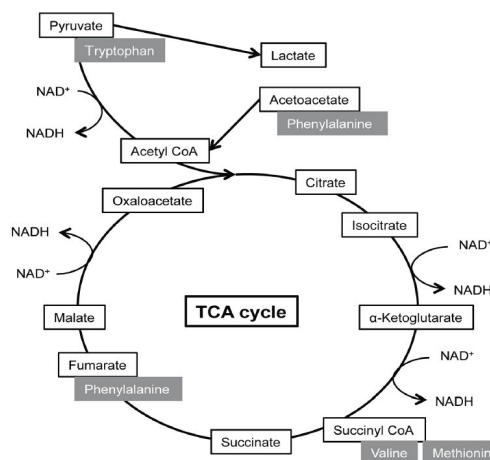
Pyruvate

Tryptophan

Lactate

NAD$^+$

NADH

Acetoacetate

Phenylalanine

Acetyl CoA

Citrate

Oxaloacetate

Isocitrate

NADH

NAD$^+$

NAD$^+$

NADH

TCA cycle

Malate

α-Ketoglutarate

NAD$^+$

Fumarate

Phenylalanine

NADH

Succinate

Succinyl CoA

Valine

Methionin